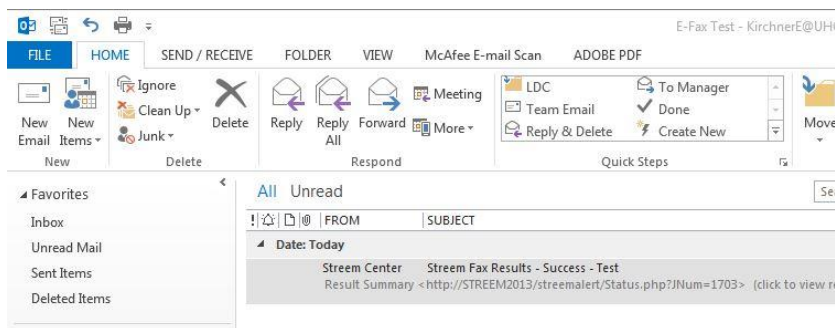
E-Fax Test - KirchnerE@UH

FILE HOME SEND / RECEIVE FOLDER VIEW McAfee E-mail Scan ADOBE PDF

New Email New Items
New

Ignore
Clean Up
Junk
Delete
Delete

Reply Reply All Forward Meeting More
Respond

LDC
Team Email
Reply & Delete
To Manager
Done
Create New
Quick Steps

Move

Favorites
Inbox
Unread Mail
Sent Items
Deleted Items

All Unread

| | FROM | SUBJECT |
|---|---|---|
| Date: Today | | |
| | Streem Center | Streem Fax Results - Success - Test |
| | | Result Summary <http://STREEM2013/streemalert/Status.php?JNum=1703> (click to view r |